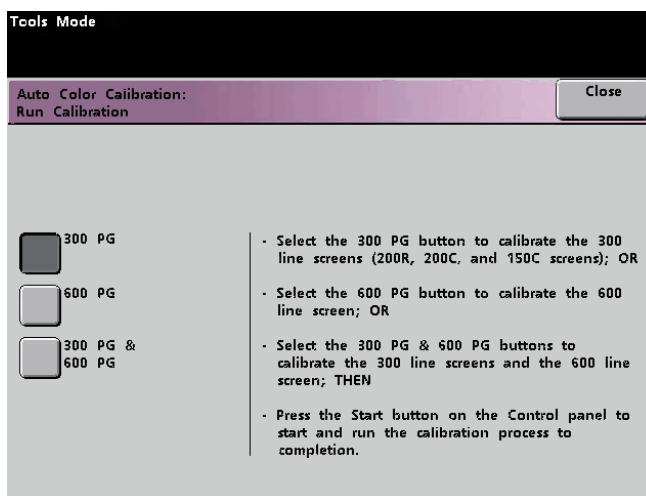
Tools Mode

Auto Color Calibration:
Run Calibration

Close

300 PG

600 PG

300 PG &
600 PG

· Select the 300 PG button to calibrate the 300 line screens (200R, 200C, and 150C screens); OR

· Select the 600 PG button to calibrate the 600 line screen; OR

· Select the 300 PG & 600 PG buttons to calibrate the 300 line screens and the 600 line screen; THEN

· Press the Start button on the Control panel to start and run the calibration process to completion.